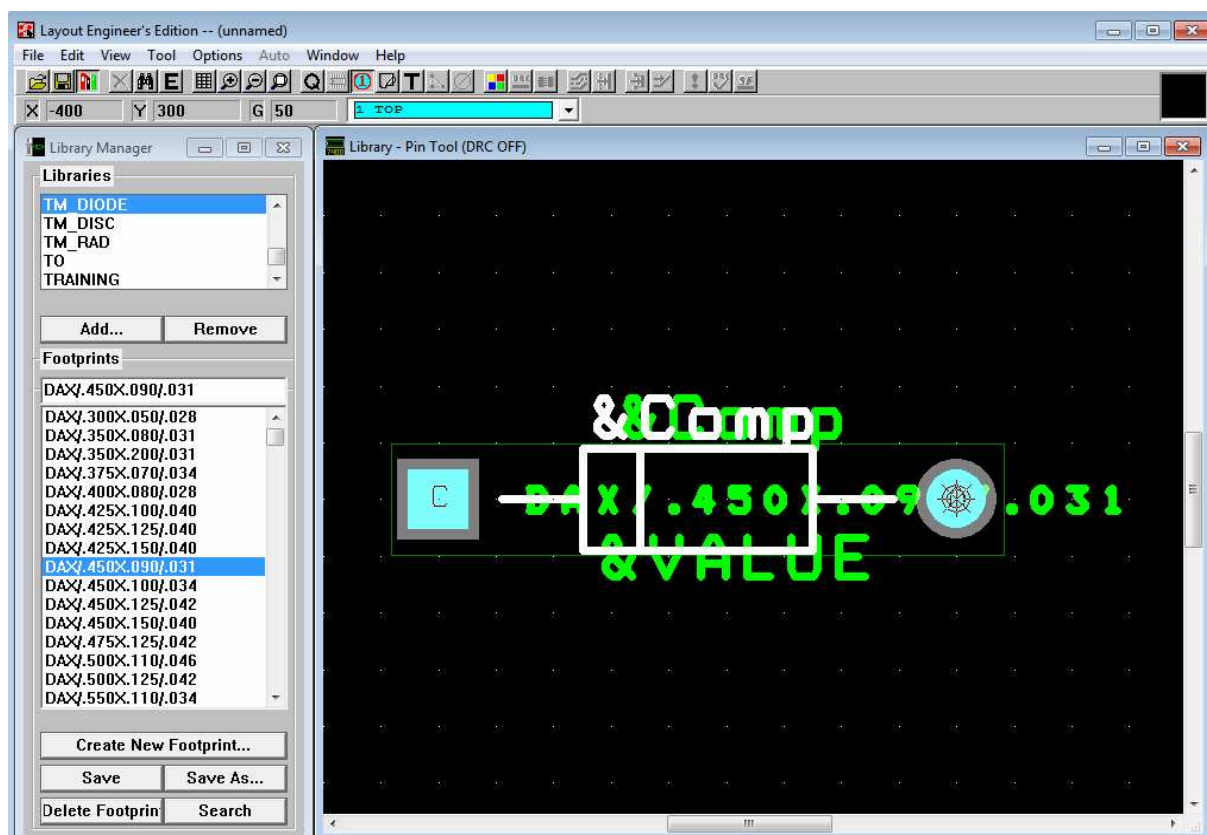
Layout Engineer's Edition -- (unnamed)

File Edit View Tool Options Auto Window Help

X -400 Y 300 G 50 1 TOP

Library Manager

Libraries

TM_DIODE
TM_DISC
TM_RAD
TO
TRAINING

Add... Remove

Footprints

DAX/.450X.090/.031

DAX/.300X.050/.028
DAX/.350X.080/.031
DAX/.350X.200/.031
DAX/.375X.070/.034
DAX/.400X.080/.028
DAX/.425X.100/.040
DAX/.425X.125/.040
DAX/.425X.150/.040
DAX/.450X.090/.031
DAX/.450X.100/.034
DAX/.450X.125/.042
DAX/.450X.150/.040
DAX/.475X.125/.042
DAX/.500X.110/.046
DAX/.500X.125/.042
DAX/.550X.110/.034

Create New Footprint...

Save Save As...

Delete Footprin Search

Library - Pin Tool (DRC OFF)

&Comp

C

DAX/.450X.090/.031

&VALUE